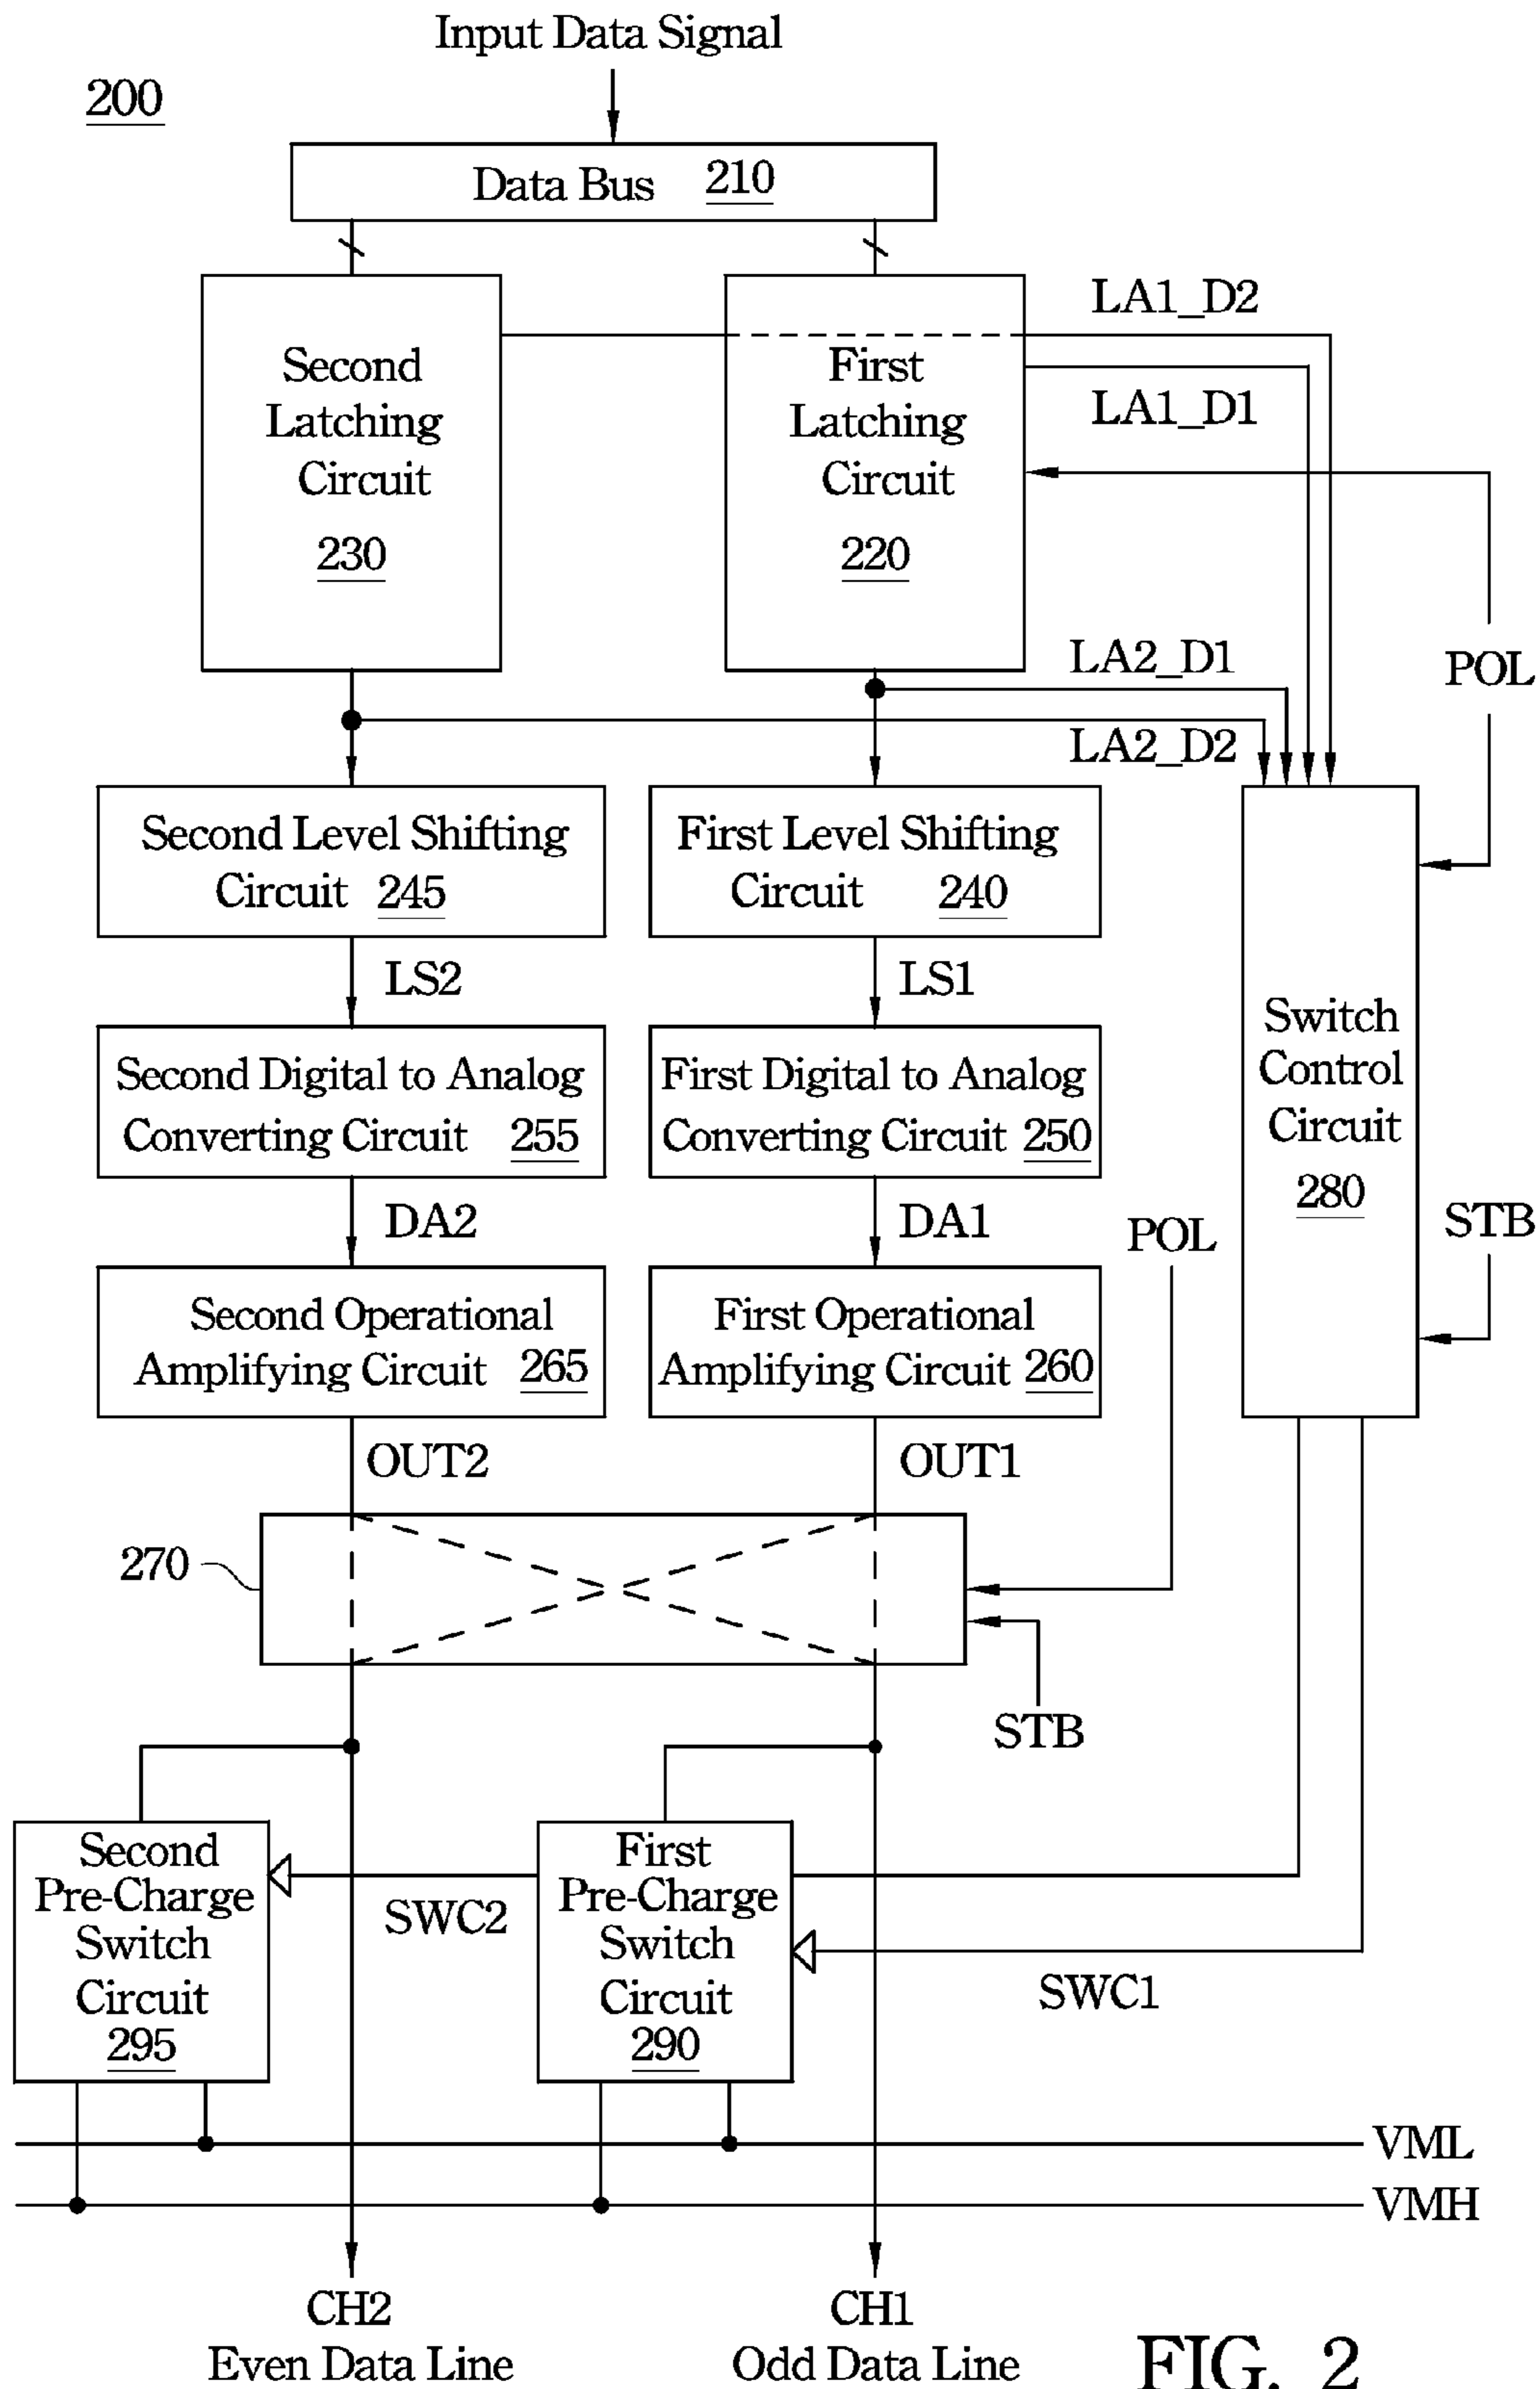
Input Data Signal

200

Data Bus 210

LA1_D2

Second Latching Circuit 230

First Latching Circuit 220

LA1_D1

LA2_D1

POL

LA2_D2

Second Level Shifting Circuit 245

First Level Shifting Circuit 240

LS2

LS1

Second Digital to Analog Converting Circuit 255

First Digital to Analog Converting Circuit 250

Switch Control Circuit 280

DA2

DA1

POL

STB

Second Operational Amplifying Circuit 265

First Operational Amplifying Circuit 260

OUT2

OUT1

270

STB

Second Pre-Charge Switch Circuit 295

SWC2

First Pre-Charge Switch Circuit 290

SWC1

VML

VMH

CH2 Even Data Line

CH1 Odd Data Line

FIG. 2